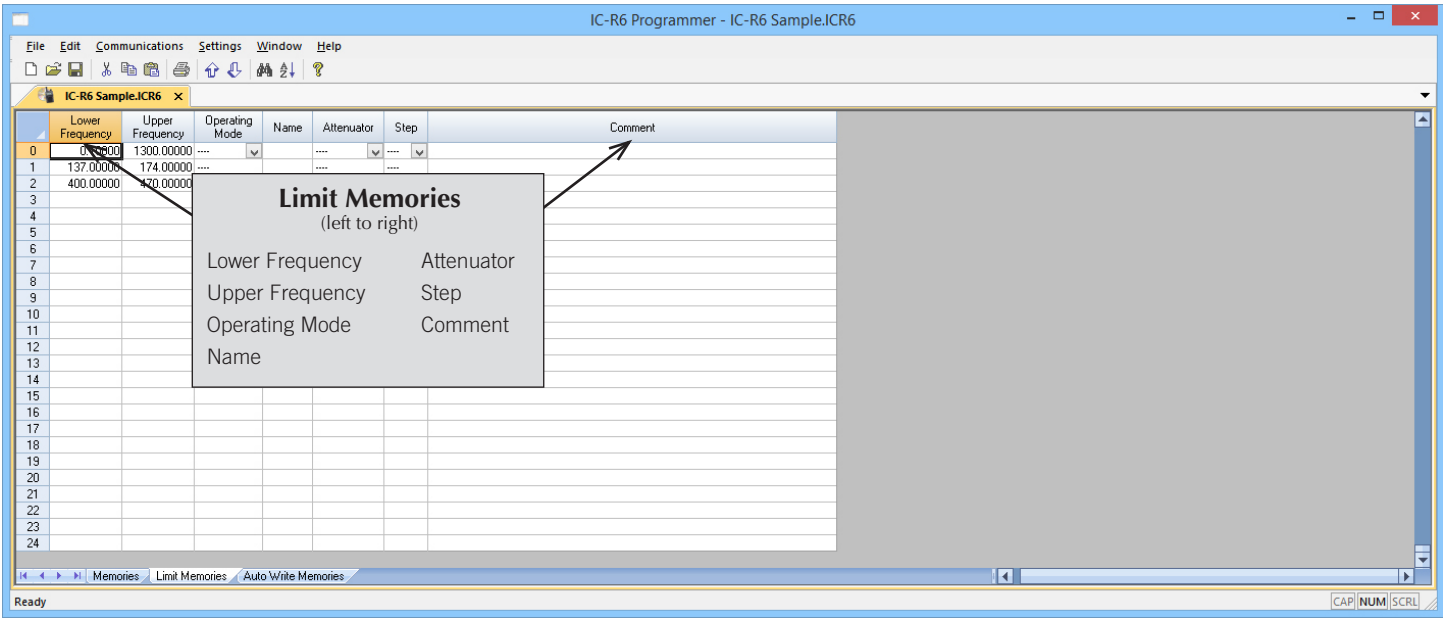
IC-R6 Programmer - IC-R6 Sample.ICR6

File Edit Communications Settings Window Help

IC-R6 Sample.ICR6 ×

| | Lower Frequency | Upper Frequency | Operating Mode | Name | Attenuator | Step | Comment |
|---|---|---|---|---|---|---|---|
| 0 | 0.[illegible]00 | 1300.00000 | ---- | | ---- | ---- | |
| 1 | 137.00000 | 174.00000 | ---- | | ---- | ---- | |
| 2 | 400.00000 | 470.00000 | | | | | |
| 3 | | | | | | | |
| 4 | | | | | | | |
| 5 | | | | | | | |
| 6 | | | | | | | |
| 7 | | | | | | | |
| 8 | | | | | | | |
| 9 | | | | | | | |
| 10 | | | | | | | |
| 11 | | | | | | | |
| 12 | | | | | | | |
| 13 | | | | | | | |
| 14 | | | | | | | |
| 15 | | | | | | | |
| 16 | | | | | | | |
| 17 | | | | | | | |
| 18 | | | | | | | |
| 19 | | | | | | | |
| 20 | | | | | | | |
| 21 | | | | | | | |
| 22 | | | | | | | |
| 23 | | | | | | | |
| 24 | | | | | | | |

Limit Memories
(left to right)

Lower Frequency
Upper Frequency
Operating Mode
Name

Attenuator
Step
Comment

Memories Limit Memories Auto Write Memories

Ready

CAP NUM SCRL